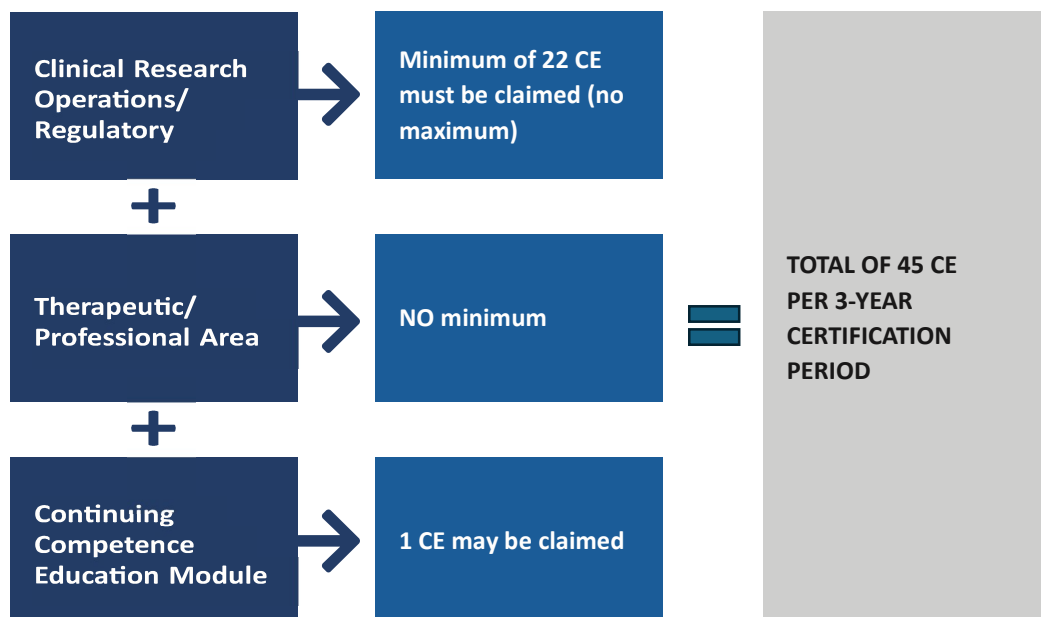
Clinical Research Operations/ Regulatory

Minimum of 22 CE must be claimed (no maximum)

+

Therapeutic/ Professional Area

NO minimum

+

Continuing Competence Education Module

1 CE may be claimed

TOTAL OF 45 CE PER 3-YEAR CERTIFICATION PERIOD